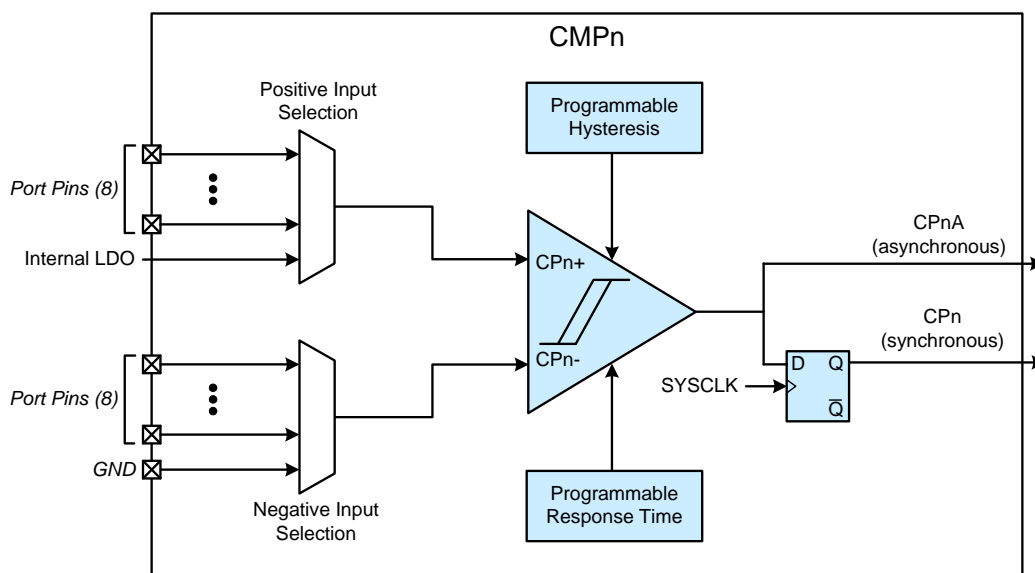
CMPn

Positive Input Selection

Programmable Hysteresis

Port Pins (8)

Internal LDO

CPn+

CPn-

CPnA (asynchronous)

CPn (synchronous)

D Q

$\overline{Q}$

SYSCLK

Port Pins (8)

GND

Negative Input Selection

Programmable Response Time